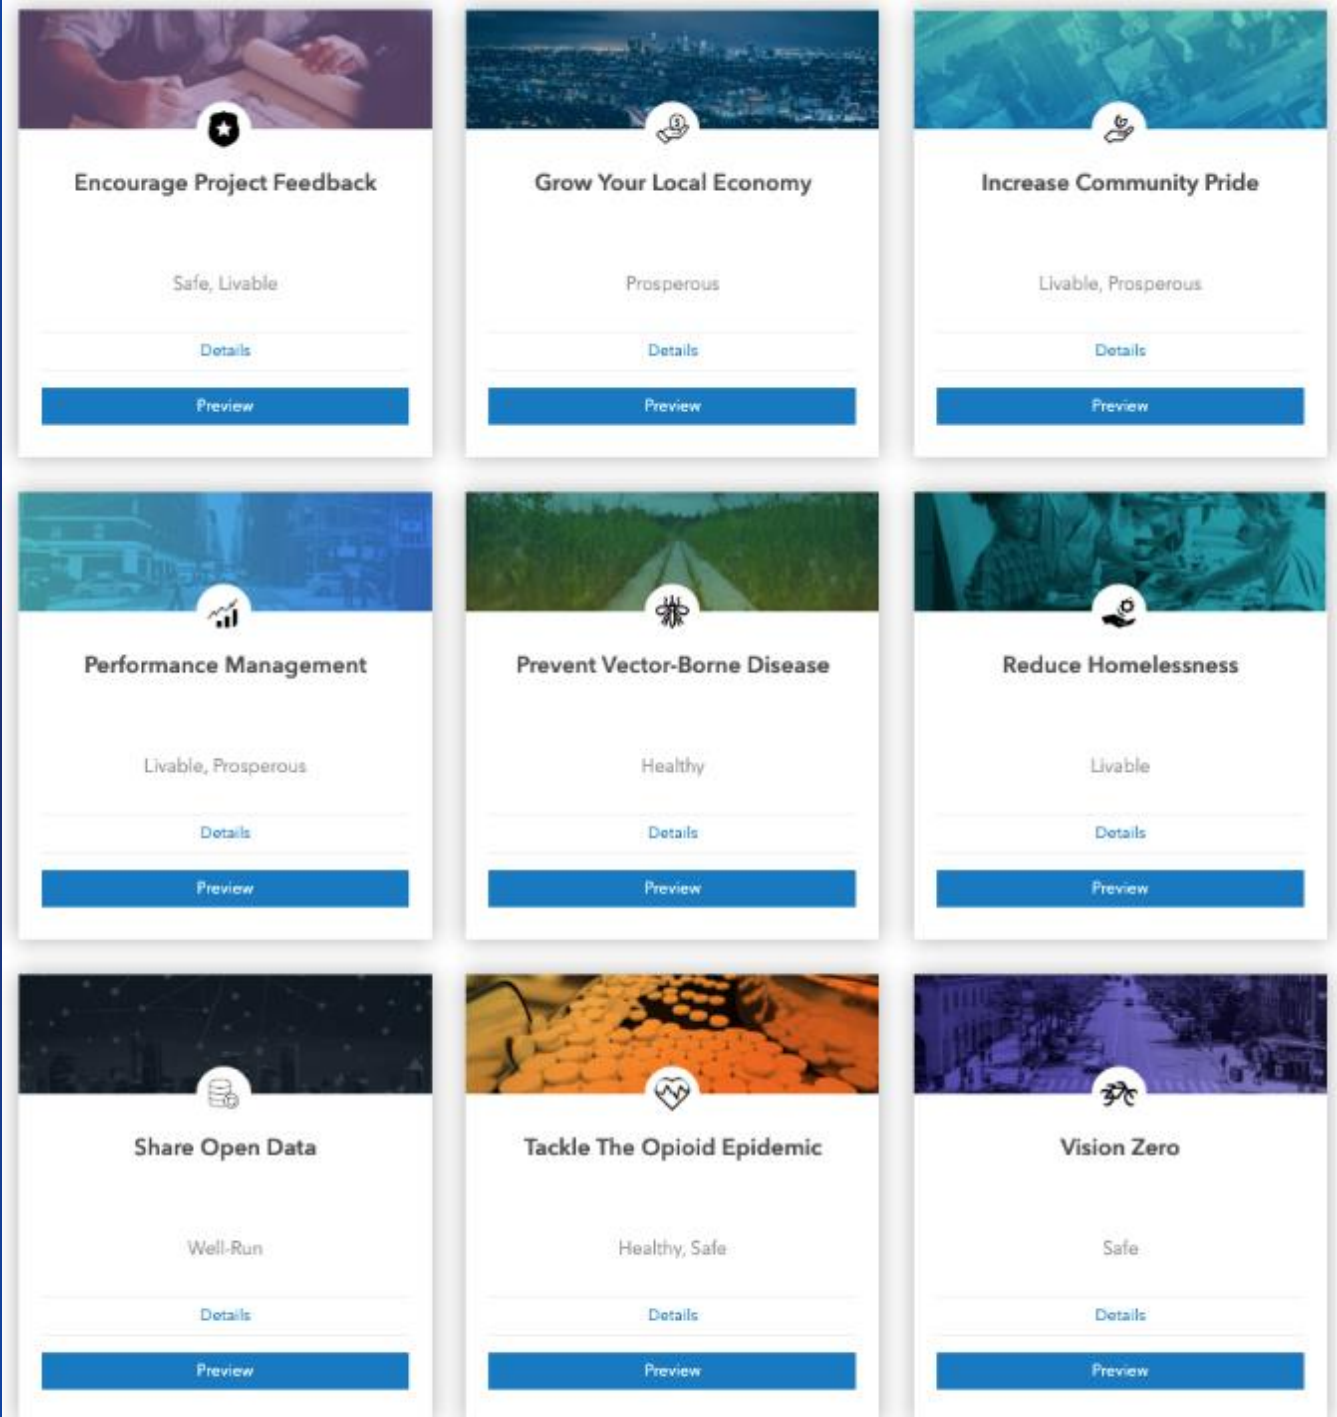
Encourage Project Feedback

Safe, Livable

Details

Preview

Grow Your Local Economy

Prosperous

Details

Preview

Increase Community Pride

Livable, Prosperous

Details

Preview

Performance Management

Livable, Prosperous

Details

Preview

Prevent Vector-Borne Disease

Healthy

Details

Preview

Reduce Homelessness

Livable

Details

Preview

Share Open Data

Well-Run

Details

Preview

Tackle The Opioid Epidemic

Healthy, Safe

Details

Preview

Vision Zero

Safe

Details

Preview